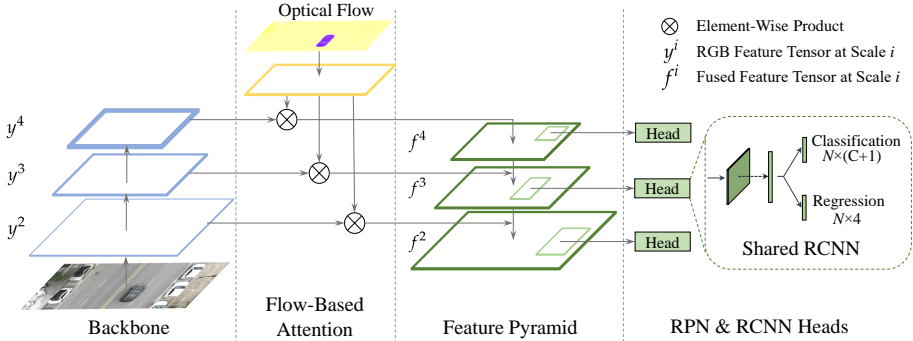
Optical Flow

$\otimes$ Element-Wise Product
$y^i$ RGB Feature Tensor at Scale $i$
$f^i$ Fused Feature Tensor at Scale $i$

$y^4$
$y^3$
$y^2$

$f^4$
$f^3$
$f^2$

Head
Head
Head

Classification
$N\times(C+1)$

Regression
$N\times4$

Shared RCNN

Backbone

Flow-Based Attention

Feature Pyramid

RPN & RCNN Heads